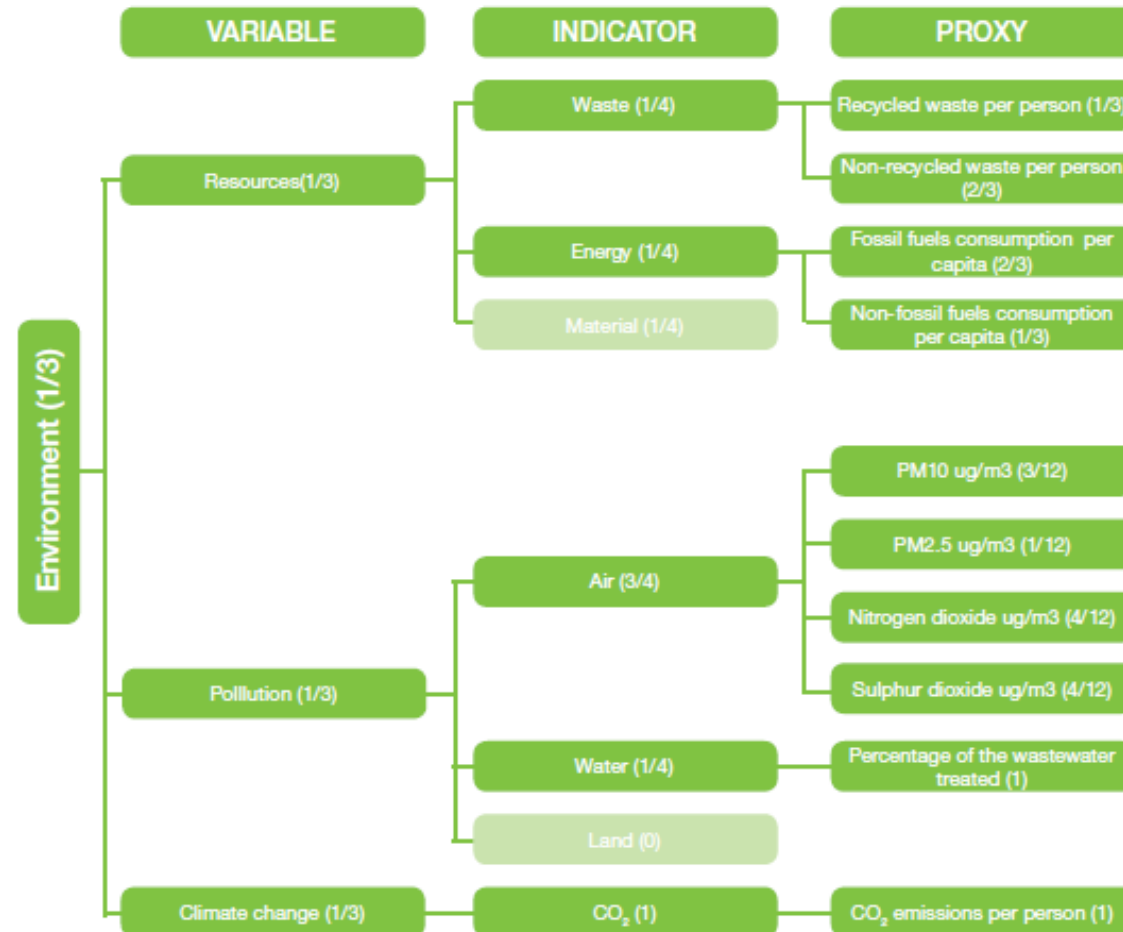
VARIABLE

INDICATOR

PROXY

Environment (1/3)

Resources(1/3)

Waste (1/4)

Recycled waste per person (1/3

Non-recycled waste per person (2/3)

Energy (1/4)

Fossil fuels consumption per capita (2/3)

Non-fossil fuels consumption per capita (1/3)

Material (1/4)

Polllution (1/3)

Air (3/4)

PM10 ug/m3 (3/12)

PM2.5 ug/m3 (1/12)

Nitrogen dioxide ug/m3 (4/12)

Sulphur dioxide ug/m3 (4/12)

Water (1/4)

Percentage of the wastewater treated (1)

Land (0)

Climate change (1/3)

$CO_2$ (1)

$CO_2$ emissions per person (1)